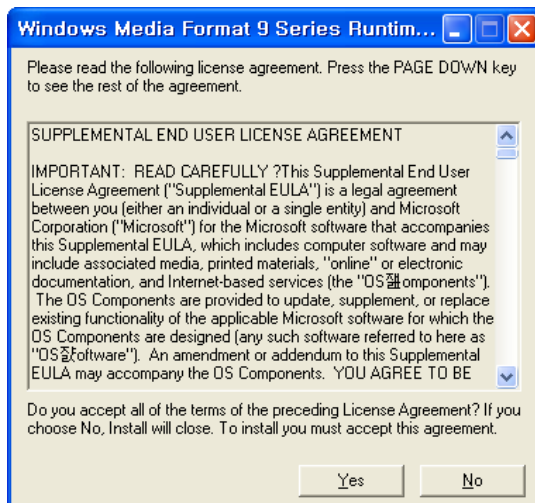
Windows Media Format 9 Series Runtim...

Please read the following license agreement. Press the PAGE DOWN key to see the rest of the agreement.

SUPPLEMENTAL END USER LICENSE AGREEMENT

IMPORTANT: READ CAREFULLY ?This Supplemental End User License Agreement ("Supplemental EULA") is a legal agreement between you (either an individual or a single entity) and Microsoft Corporation ("Microsoft") for the Microsoft software that accompanies this Supplemental EULA, which includes computer software and may include associated media, printed materials, "online" or electronic documentation, and Internet-based services (the "OS잴omponents"). The OS Components are provided to update, supplement, or replace existing functionality of the applicable Microsoft software for which the OS Components are designed (any such software referred to here as "OS잖oftware"). An amendment or addendum to this Supplemental EULA may accompany the OS Components. YOU AGREE TO BE

Do you accept all of the terms of the preceding License Agreement? If you choose No, Install will close. To install you must accept this agreement.

Yes
No